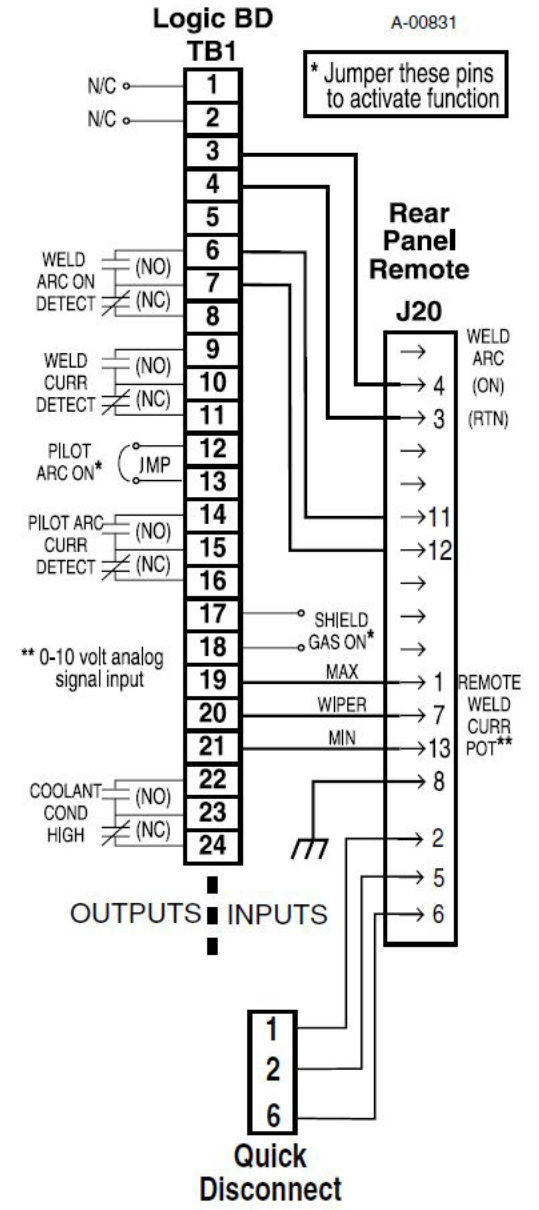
Logic BD
TB1

A-00831

* Jumper these pins to activate function

N/C 1
N/C 2
3
4
5
WELD ARC ON DETECT (NO) 6
(NC) 7
8
WELD CURR DETECT (NO) 9
(NC) 10
11
PILOT ARC ON* JMP 12
13
PILOT ARC CURR DETECT (NO) 14
(NC) 15
16
17
18
** 0-10 volt analog signal input
19
20
21
COOLANT COND HIGH (NO) 22
(NC) 23
24

SHIELD GAS ON*
MAX
WIPER
MIN

Rear Panel Remote
J20

WELD ARC
4 (ON)
3 (RTN)
11
12
1
7
13
REMOTE WELD CURR POT**
8
2
5
6

OUTPUTS INPUTS

1
2
6
Quick Disconnect